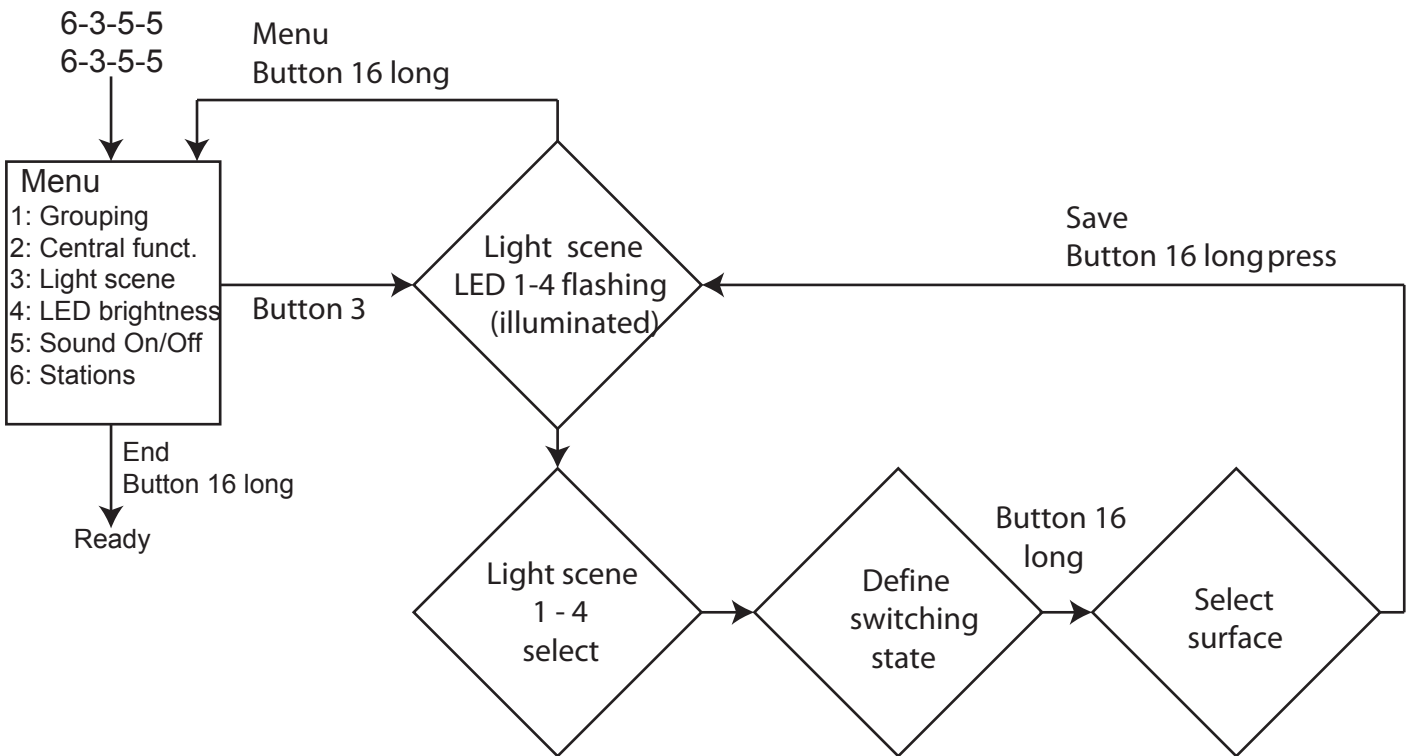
6-3-5-5
6-3-5-5

Menu
Button 16 long

Menu
1: Grouping
2: Central funct.
3: Light scene
4: LED brightness
5: Sound On/Off
6: Stations

Button 3

Light scene
LED 1-4 flashing
(illuminated)

Save
Button 16 long press

End
Button 16 long

Ready

Light scene
1 - 4
select

Define
switching
state

Button 16
long

Select
surface